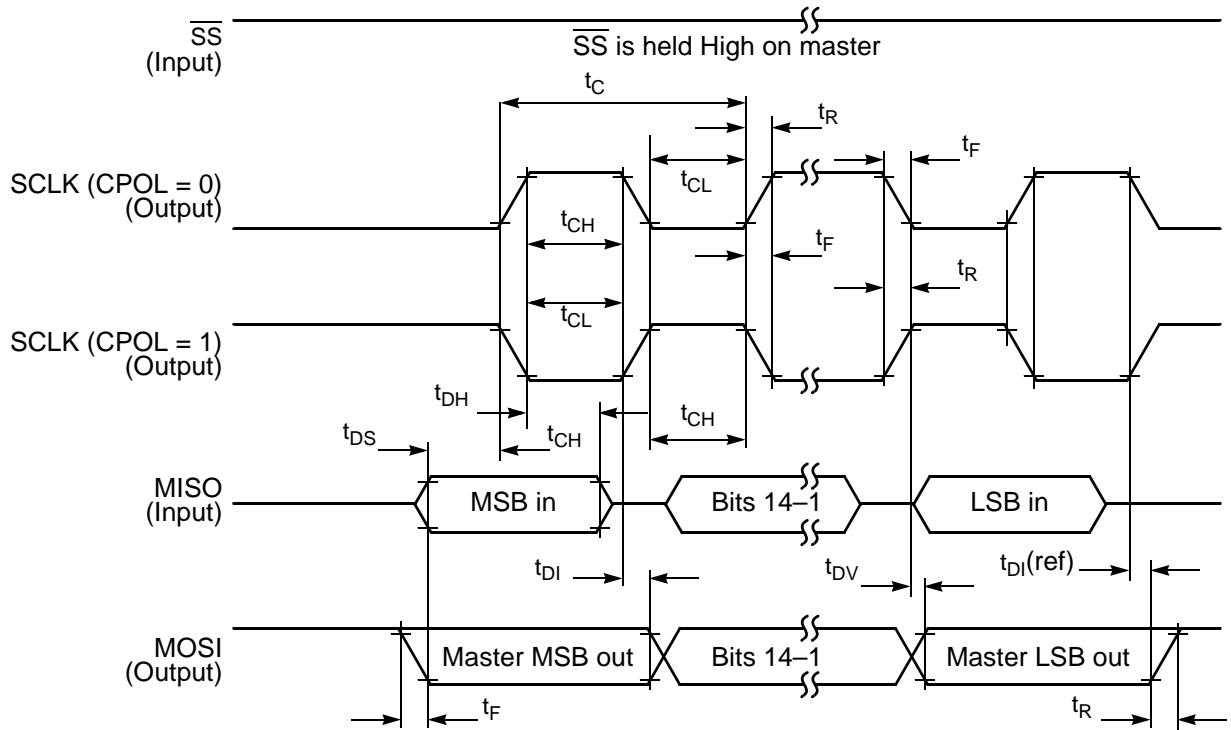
$\overline{SS}$
(Input)

$\overline{SS}$ is held High on master

$t_C$

$t_R$

$t_F$

SCLK (CPOL = 0)
(Output)

$t_{CL}$

$t_{CH}$

$t_F$

$t_R$

$t_{CL}$

SCLK (CPOL = 1)
(Output)

$t_{DH}$

$t_{CH}$

$t_{DS}$

$t_{CH}$

MISO
(Input)

MSB in

Bits 14–1

LSB in

$t_{DI}$

$t_{DV}$

$t_{DI}$(ref)

MOSI
(Output)

Master MSB out

Bits 14–1

Master LSB out

$t_F$

$t_R$